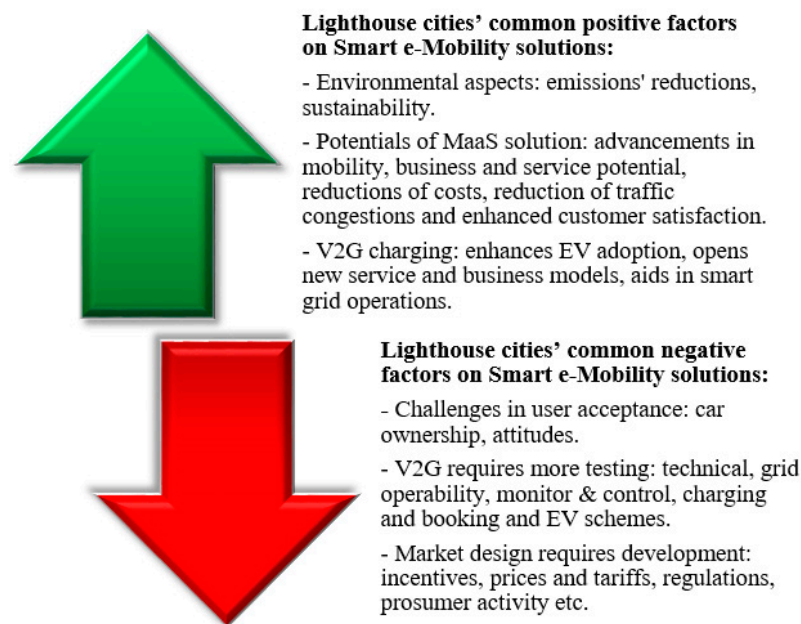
**Lighthouse cities' common positive factors on Smart e-Mobility solutions:**

- Environmental aspects: emissions' reductions, sustainability.

- Potentials of MaaS solution: advancements in mobility, business and service potential, reductions of costs, reduction of traffic congestions and enhanced customer satisfaction.

- V2G charging: enhances EV adoption, opens new service and business models, aids in smart grid operations.

**Lighthouse cities' common negative factors on Smart e-Mobility solutions:**

- Challenges in user acceptance: car ownership, attitudes.

- V2G requires more testing: technical, grid operability, monitor & control, charging and booking and EV schemes.

- Market design requires development: incentives, prices and tariffs, regulations, prosumer activity etc.